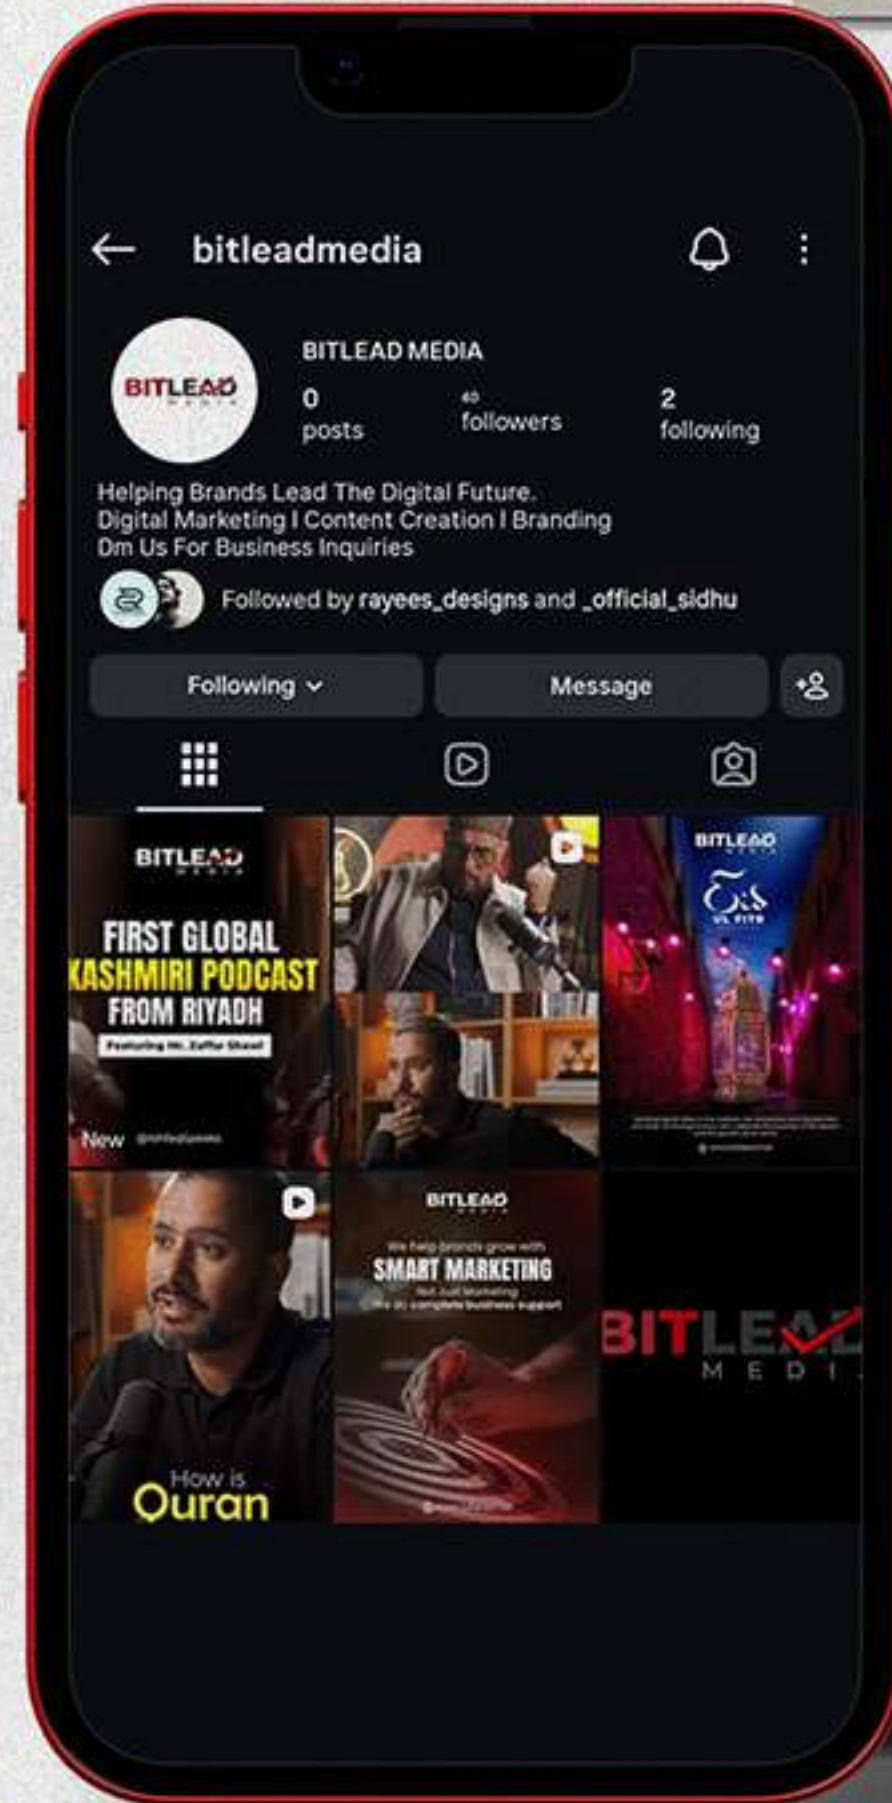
bitleadmedia

BITLEAD MEDIA

BITLEAD MEDIA

0 posts

40 followers

2 following

Helping Brands Lead The Digital Future.
Digital Marketing I Content Creation I Branding
Dm Us For Business Inquiries

Followed by rayees_designs and _official_sidhu

Following

Message

BITLEAD MEDIA

FIRST GLOBAL KASHMIRI PODCAST FROM RIYADH

Featuring Mr. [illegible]

New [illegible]

BITLEAD MEDIA

عيد

UL FITR

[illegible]

How is Quran

BITLEAD

We help brands grow with

SMART MARKETING

Not just marketing
We do complete business support

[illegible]

BITLEA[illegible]

MEDI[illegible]